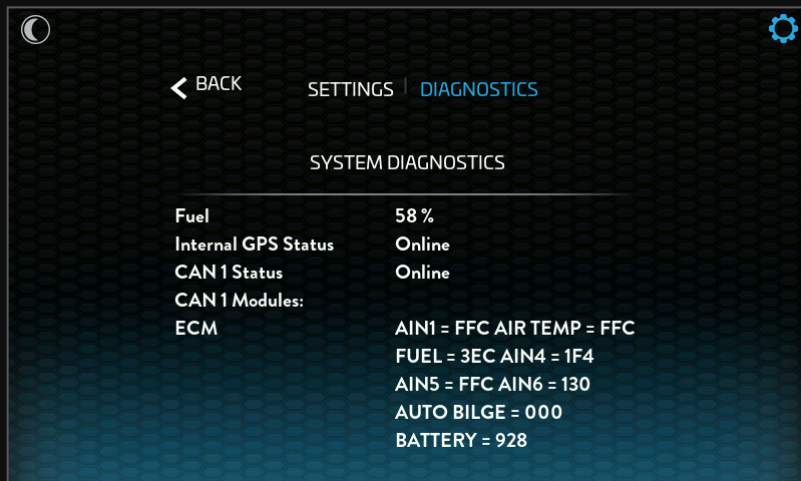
BACK SETTINGS | DIAGNOSTICS

SYSTEM DIAGNOSTICS

| | |
|---|---|
| Fuel | 58 % |
| Internal GPS Status | Online |
| CAN 1 Status | Online |
| CAN 1 Modules: | |
| ECM | AIN1 = FFC AIR TEMP = FFC |
| | FUEL = 3EC AIN4 = 1F4 |
| | AIN5 = FFC AIN6 = 130 |
| | AUTO BILGE = 000 |
| | BATTERY = 928 |